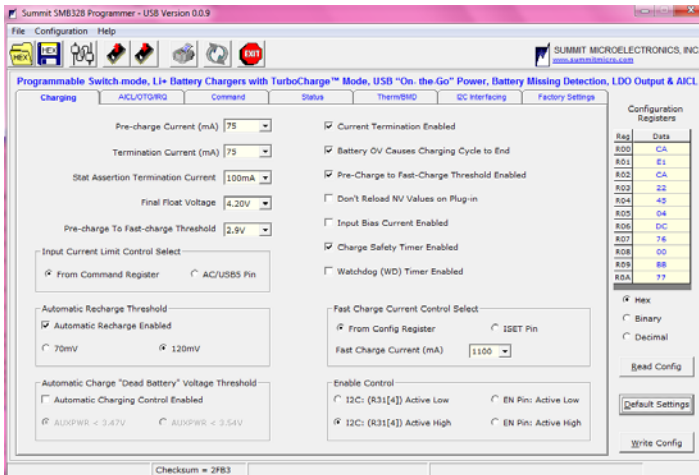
Summit SMB328 Programmer - USB Version 0.0.9

File Configuration Help

HEX HEX EXIT

SUMMIT MICROELECTRONICS, INC
www.summitmicro.com

Programmable Switch-mode, Li+ Battery Chargers with TurboCharge™ Mode, USB "On-the-Go" Power, Battery Missing Detection, LDO Output & AICL

Charging | AICL/OTG/IRQ | Command | Status | Therm/BMD | I2C Interfacing | Factory Settings

Pre-charge Current (mA) 75

Termination Current (mA) 75

Stat Assertion Termination Current 100mA

Final Float Voltage 4.20V

Pre-charge To Fast-charge Threshold 2.9V

Input Current Limit Control Select

From Command Register

AC/USB5 Pin

Automatic Recharge Threshold

Automatic Recharge Enabled

70mV

120mV

Automatic Charge "Dead Battery" Voltage Threshold

Automatic Charging Control Enabled

AUXPWR < 3.47V

AUXPWR < 3.54V

Current Termination Enabled

Battery OV Causes Charging Cycle to End

Pre-Charge to Fast-Charge Threshold Enabled

Don't Reload NV Values on Plug-in

Input Bias Current Enabled

Charge Safety Timer Enabled

Watchdog (WD) Timer Enabled

Fast Charge Current Control Select

From Config Register

ISET Pin

Fast Charge Current (mA) 1100

Enable Control

I2C: (R31[4]) Active Low

EN Pin: Active Low

I2C: (R31[4]) Active High

EN Pin: Active High

Configuration Registers

| Reg | Data |
|---|---|
| R00 | CA |
| R01 | E1 |
| R02 | CA |
| R03 | 22 |
| R04 | 45 |
| R05 | 04 |
| R06 | DC |
| R07 | 76 |
| R08 | 00 |
| R09 | 88 |
| R0A | 77 |

Hex

Binary

Decimal

Read Config

Default Settings

Write Config

Checksum = 2FB3